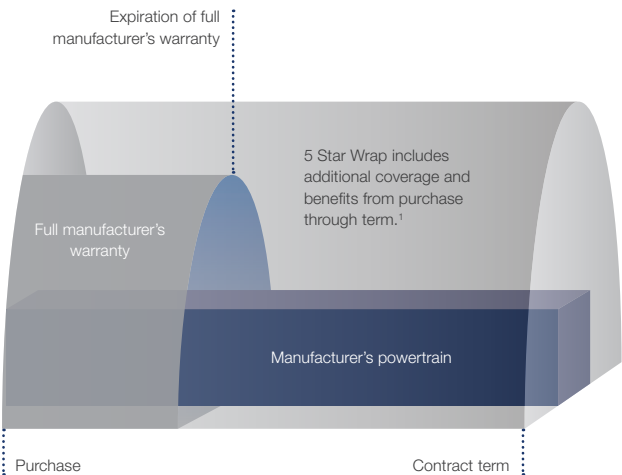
Expiration of full manufacturer's warranty

5 Star Wrap includes additional coverage and benefits from purchase through term.$^1$

Full manufacturer's warranty

Manufacturer's powertrain

Purchase

Contract term